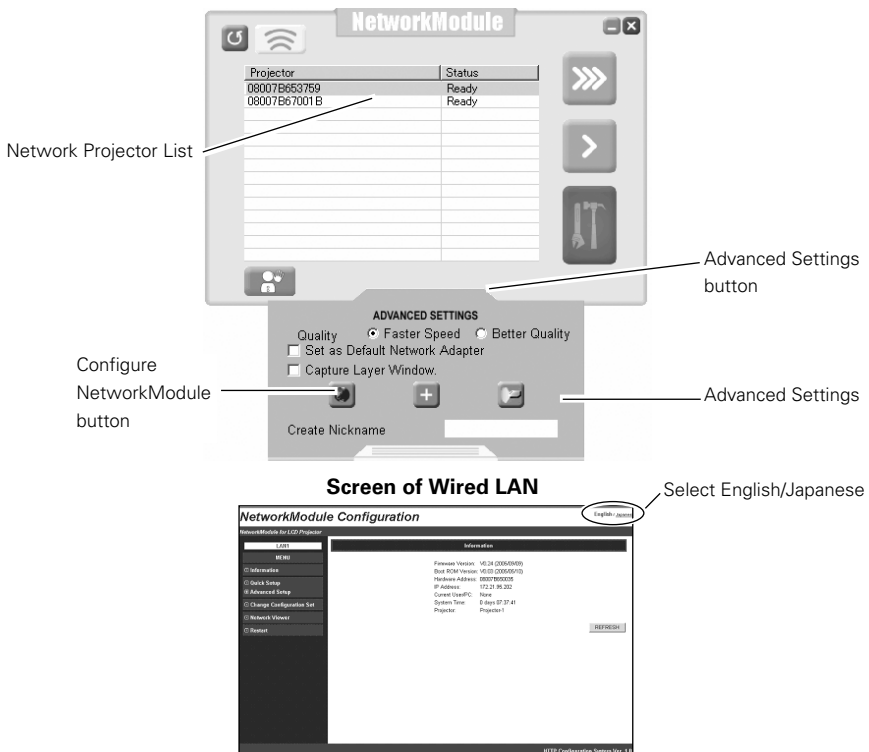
NetworkModule

| Projector | Status |
|---|---|
| 08007B653759 | Ready |
| 08007B67001B | Ready |

Network Projector List

Advanced Settings button

ADVANCED SETTINGS
Quality Faster Speed Better Quality
Set as Default Network Adapter
Capture Layer Window.

Configure NetworkModule button

Advanced Settings

Create Nickname

Screen of Wired LAN

Select English/Japanese

NetworkModule Configuration

English / Japanese

NetworkModule for LCD Projector

LAN1

MENU

Information

Quick Setup

Advanced Setup

Change Configuration Set

Network Viewer

Restart

Information

Firmware Version: V0.24 (2005/09/09)
Boot ROM Version: V0.03 (2005/05/10)
Hardware Address: 08007B650035
IP Address: 172.21.95.202
Current User/PC: None
System Time: 0 days 07:37:41
Projector: Projector-1

REFRESH

HTTP Configuration System Ver. 1.0